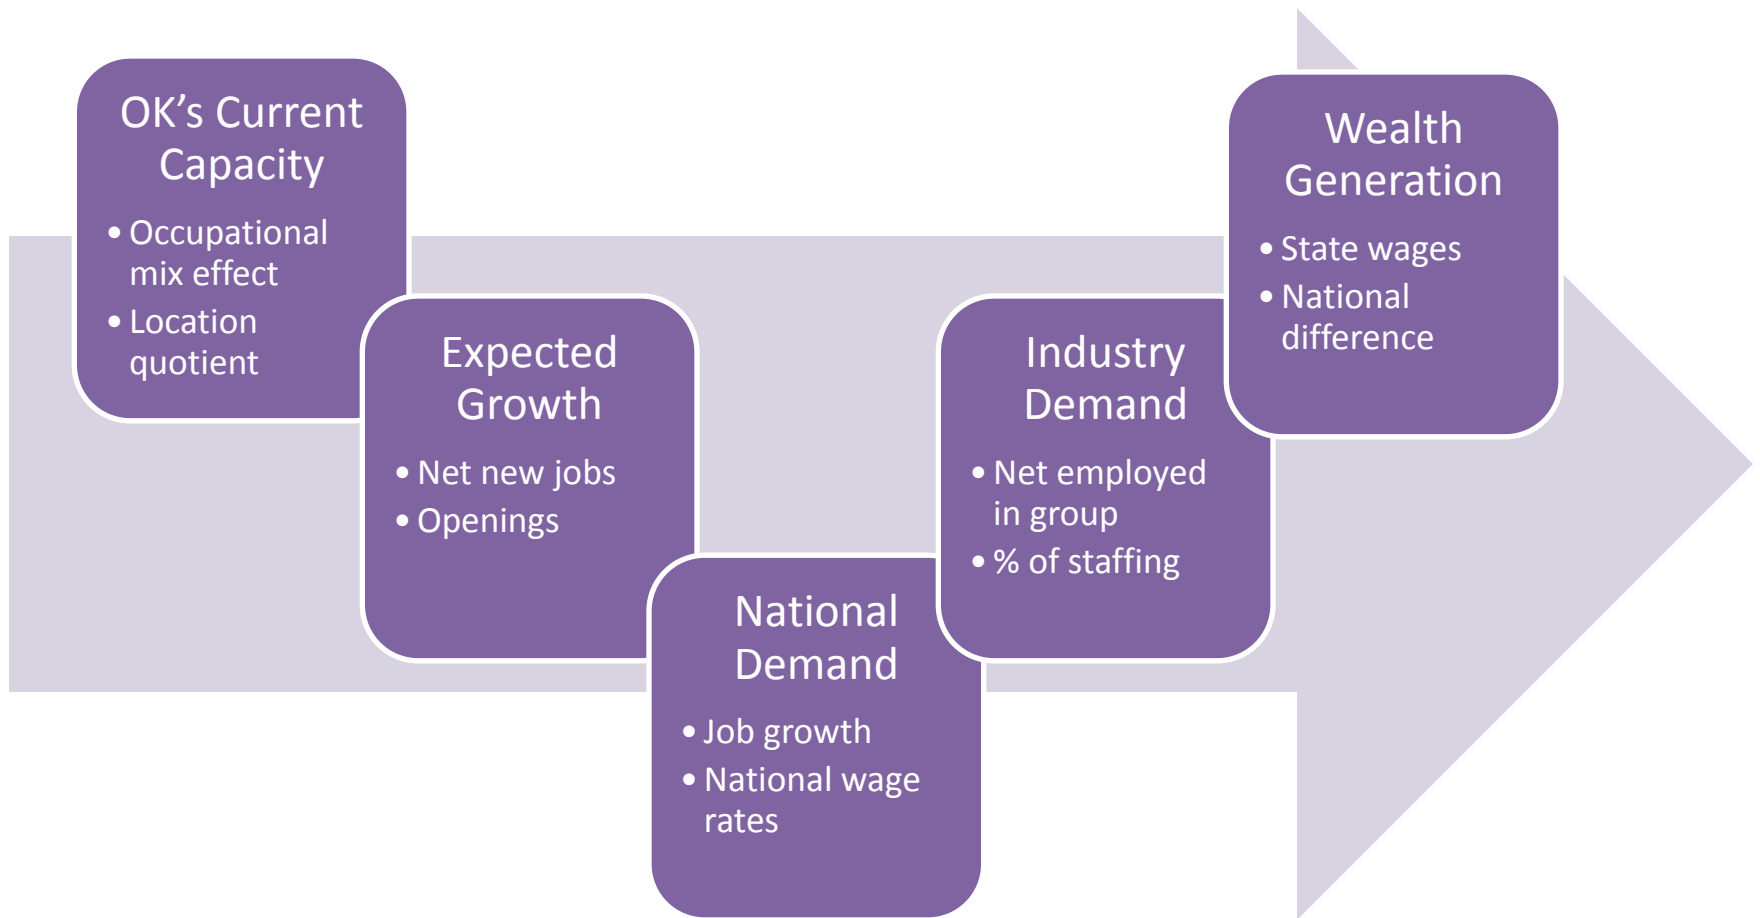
OK’s Current Capacity

- Occupational mix effect
- Location quotient

Expected Growth

- Net new jobs
- Openings

National Demand

- Job growth
- National wage rates

Industry Demand

- Net employed in group
- % of staffing

Wealth Generation

- State wages
- National difference